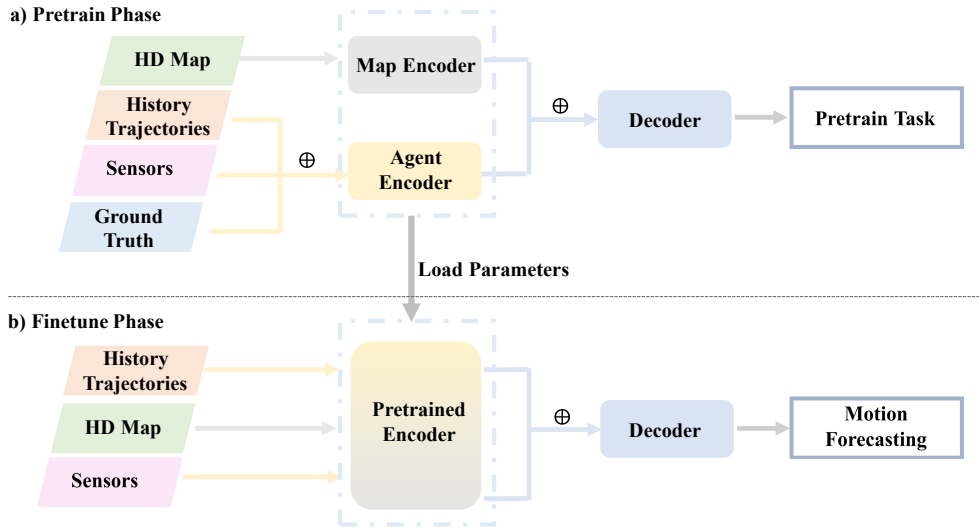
a) Pretrain Phase

HD Map

History Trajectories

Sensors

Ground Truth

$\oplus$

Map Encoder

Agent Encoder

$\oplus$

Decoder

Pretrain Task

Load Parameters

b) Finetune Phase

History Trajectories

HD Map

Sensors

Pretrained Encoder

$\oplus$

Decoder

Motion Forecasting